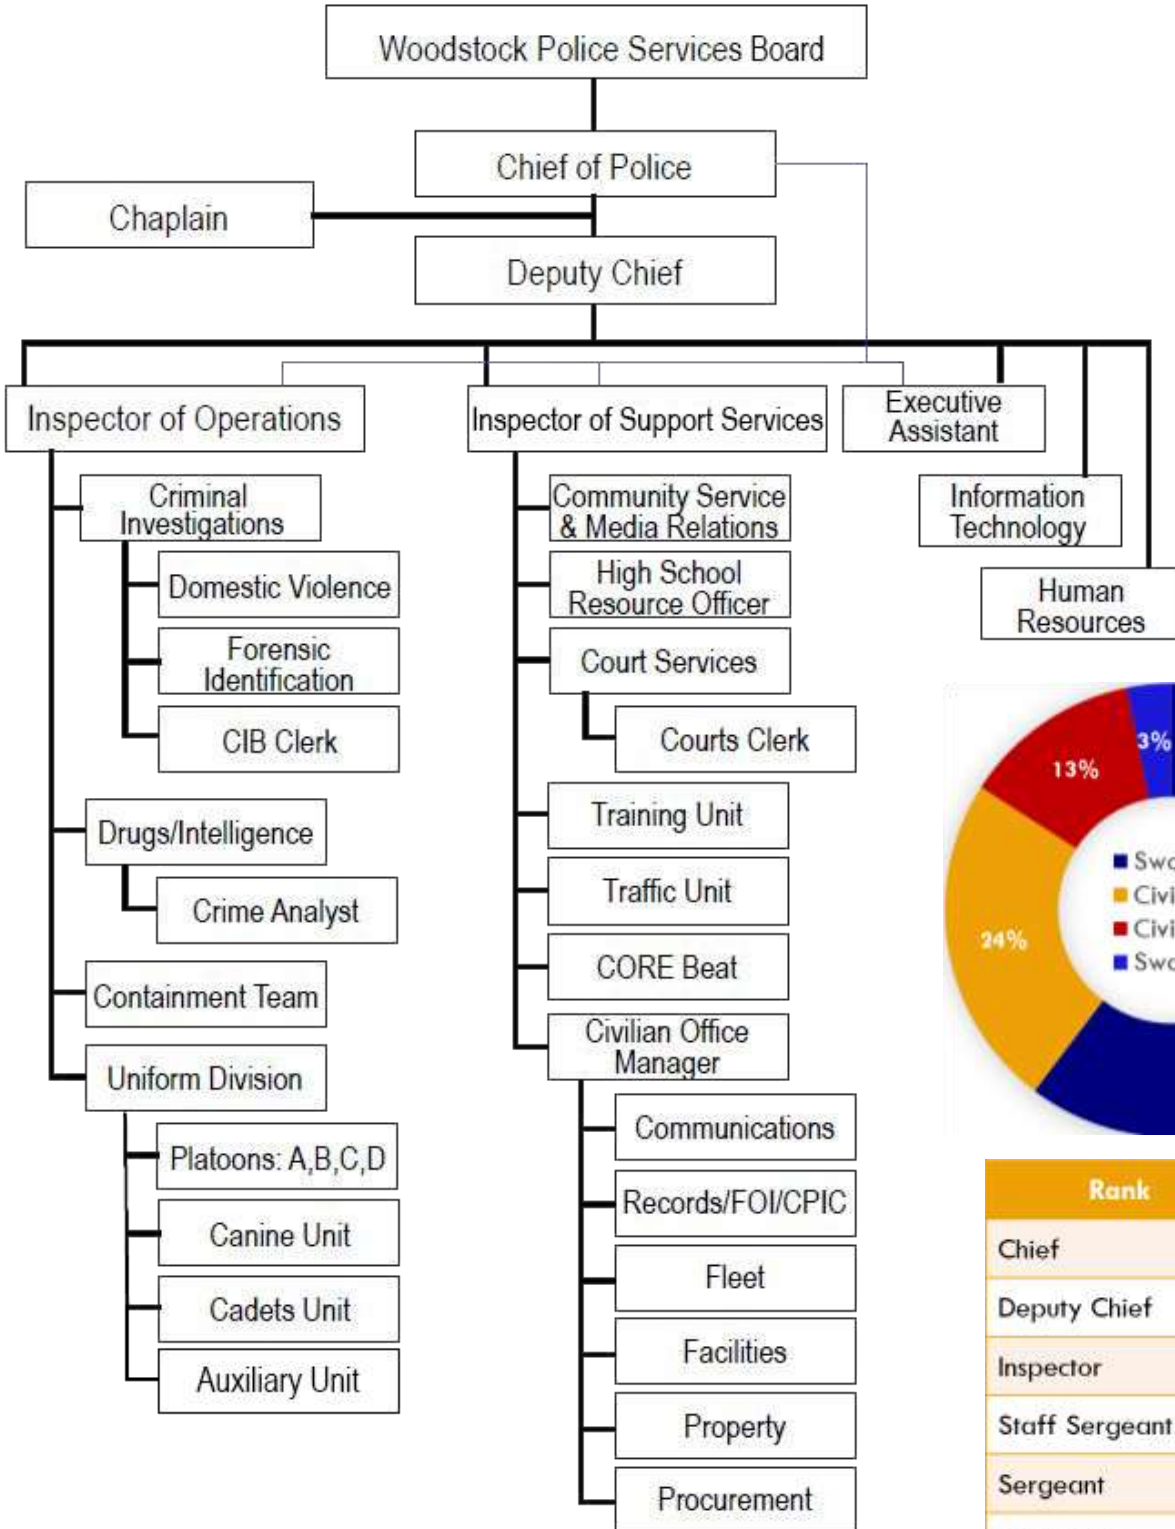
Woodstock Police Services Board

Chief of Police

Chaplain

Deputy Chief

Inspector of Operations

Inspector of Support Services

Executive Assistant

Information Technology

Human Resources

Criminal Investigations

Domestic Violence

Forensic Identification

CIB Clerk

Drugs/Intelligence

Crime Analyst

Containment Team

Uniform Division

Platoons: A,B,C,D

Canine Unit

Cadets Unit

Auxiliary Unit

Community Service & Media Relations

High School Resource Officer

Court Services

Courts Clerk

Training Unit

Traffic Unit

CORE Beat

Civilian Office Manager

Communications

Records/FOI/CPIC

Fleet

Facilities

Property

Procurement

3%

13%

24%

Swo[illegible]
Civi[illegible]
Civi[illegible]
Swo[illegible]

| Rank |
|---|
| Chief |
| Deputy Chief |
| Inspector |
| Staff Sergeant |
| Sergeant |